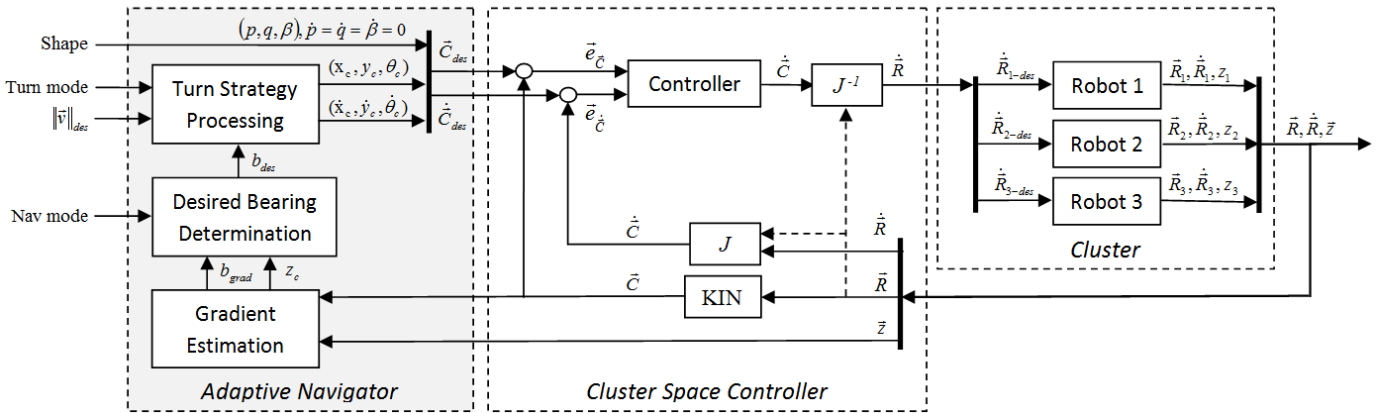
Shape
Turn mode
$\|\vec{v}\|_{des}$
Nav mode

$(p,q,\beta), \dot{p}=\dot{q}=\dot{\beta}=0$
$(x_c, y_c, \theta_c)$
$(\dot{x}_c, \dot{y}_c, \dot{\theta}_c)$
$\vec{C}_{des}$
$\dot{\vec{C}}_{des}$

Turn Strategy Processing
$b_{des}$
Desired Bearing Determination
$b_{grad}$
$z_c$
Gradient Estimation
Adaptive Navigator

$\vec{e}_{\vec{C}}$
$\vec{e}_{\dot{\vec{C}}}$
Controller
$\dot{\vec{C}}$
$J^{-1}$
$\dot{\vec{R}}$
$\dot{\vec{C}}$
$J$
$\dot{\vec{R}}$
$\vec{C}$
KIN
$\vec{R}$
$\vec{z}$
Cluster Space Controller

$\dot{\vec{R}}_{1-des}$
Robot 1
$\vec{R}_1, \dot{\vec{R}}_1, z_1$
$\dot{\vec{R}}_{2-des}$
Robot 2
$\vec{R}_2, \dot{\vec{R}}_2, z_2$
$\dot{\vec{R}}_{3-des}$
Robot 3
$\vec{R}_3, \dot{\vec{R}}_3, z_3$
Cluster
$\vec{R}, \dot{\vec{R}}, \vec{z}$